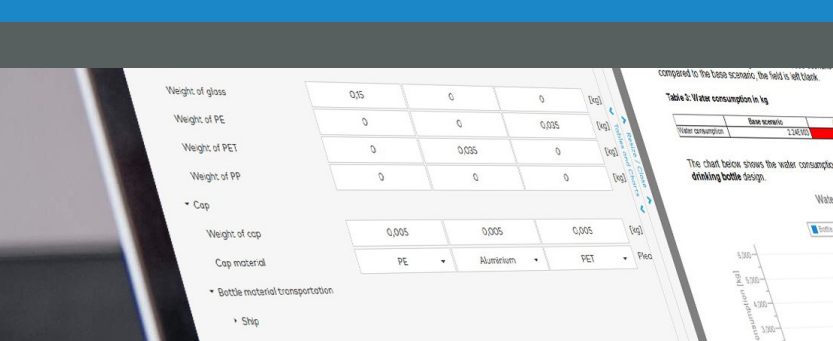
compared to the base scenario, the field is left blank.

Table 3: Water consumption in kg

| | Base scenario | |
|---|---|---|
| Water consumption | 2,245 | |

The chart below shows the water consumption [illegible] drinking bottle design.

Wate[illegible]

Bottle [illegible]

6,000

5,000

4,000

3,000

consumption [kg]

Weight of glass | 0,15 | 0 | 0 | [kg]

Weight of PE | 0 | 0 | 0,035 | [kg]

Weight of PET | 0 | 0,035 | 0 | [kg]

Weight of PP | 0 | 0 | 0 | [kg]

Cap

Weight of cap | 0,005 | 0,005 | 0,005 | [kg]

Cap material | PE | Aluminium | PET | Plea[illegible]

Bottle material transportation

Ship

Tables and Charts